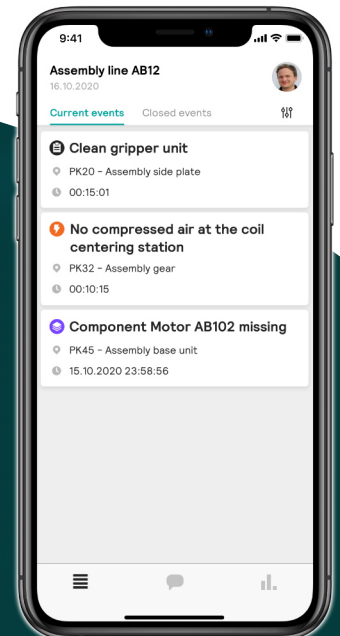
9:41

Assembly line AB12
16.10.2020

Current events  Closed events

Clean gripper unit
PK20 - Assembly side plate
00:15:01

No compressed air at the coil centering station
PK32 - Assembly gear
00:10:15

Component Motor AB102 missing
PK45 - Assembly base unit
15.10.2020 23:58:56